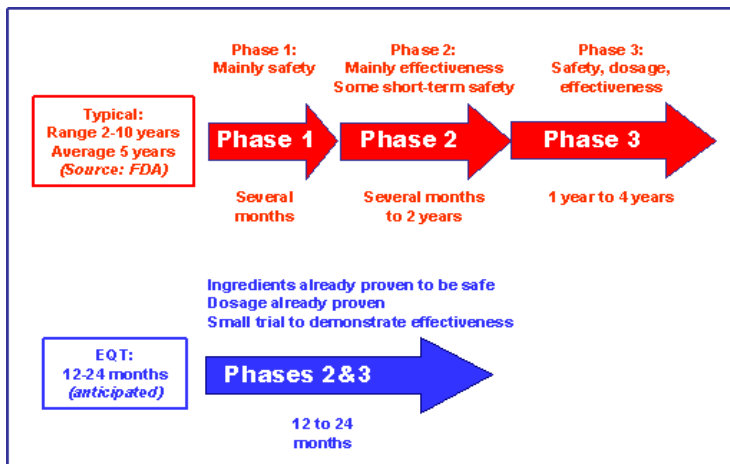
Phase 1:
Mainly safety

Phase 2:
Mainly effectiveness
Some short-term safety

Phase 3:
Safety, dosage,
effectiveness

Typical:
Range 2-10 years
Average 5 years
(Source: FDA)

Phase 1

Phase 2

Phase 3

Several
months

Several months
to 2 years

1 year to 4 years

Ingredients already proven to be safe
Dosage already proven
Small trial to demonstrate effectiveness

EQT:
12-24 months
(anticipated)

Phases 2&3

12 to 24
months